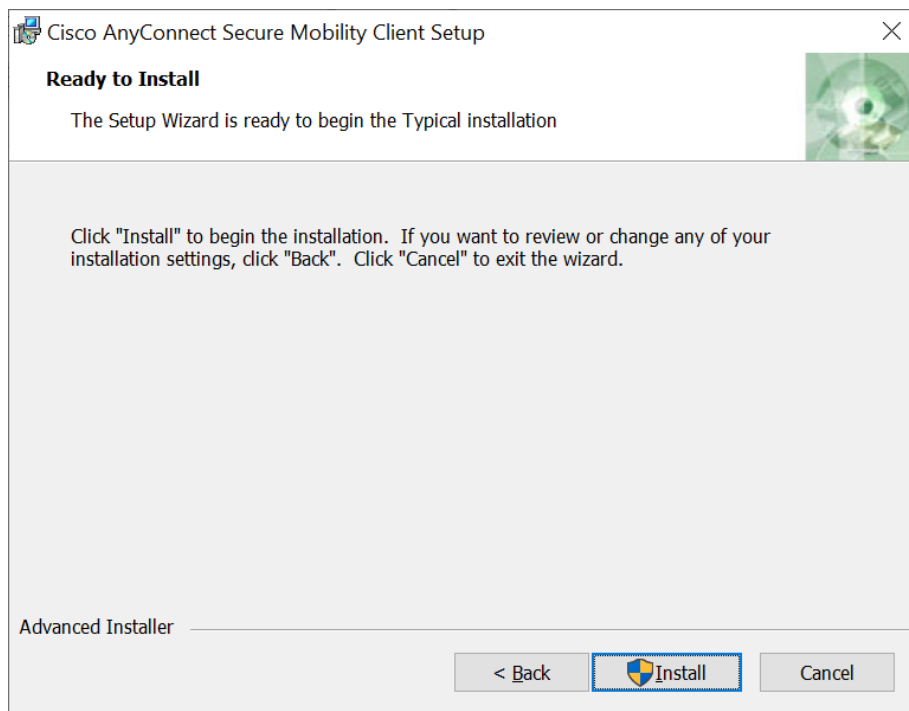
Cisco AnyConnect Secure Mobility Client Setup

Ready to Install

The Setup Wizard is ready to begin the Typical installation

Click "Install" to begin the installation. If you want to review or change any of your installation settings, click "Back". Click "Cancel" to exit the wizard.

Advanced Installer

< Back

Install

Cancel